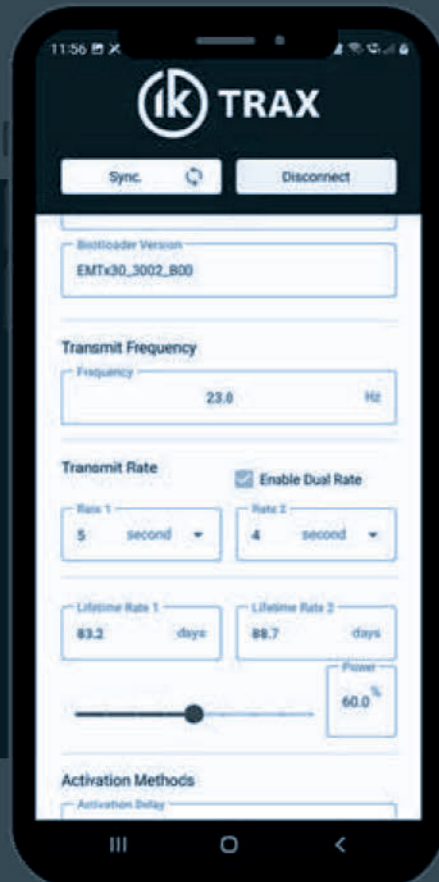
11:56

ik TRAX

Sync.

Disconnect

Bootloader Version
EMTx30_3002_B00

Transmit Frequency

Frequency
23.0 Hz

Transmit Rate

Enable Dual Rate

Rate 1
5 second

Rate 2
4 second

Lifetime Rate 1
83.2 days

Lifetime Rate 2
88.7 days

Power
60.0 %

Activation Methods

Activation Delay